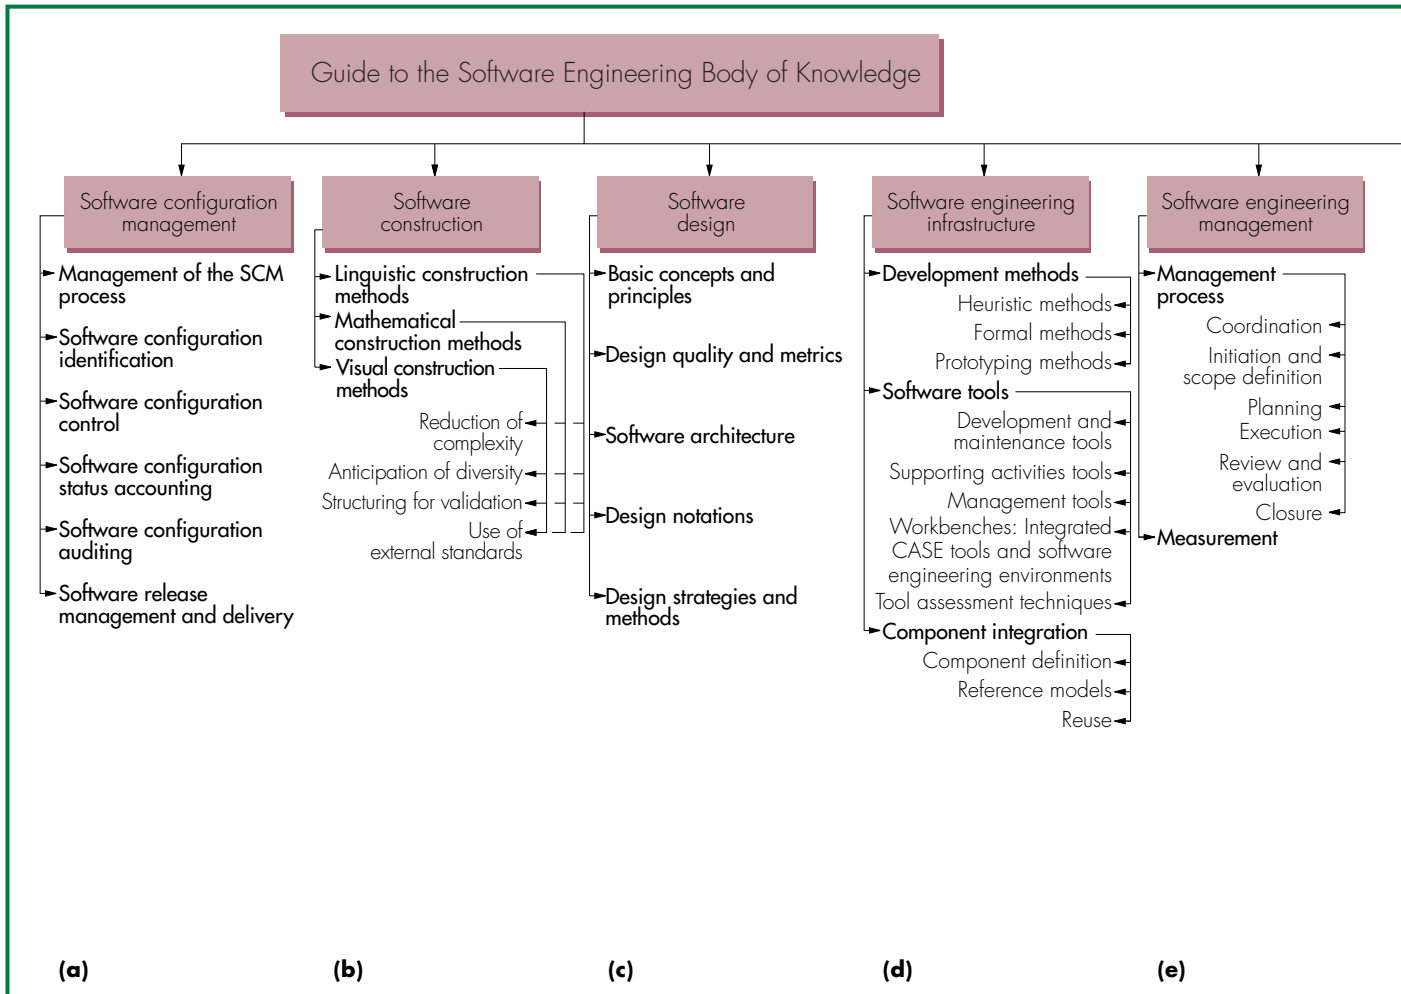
Guide to the Software Engineering Body of Knowledge

Software configuration management

Management of the SCM process

Software configuration identification

Software configuration control

Software configuration status accounting

Software configuration auditing

Software release management and delivery

Software construction

Linguistic construction methods

Mathematical construction methods

Visual construction methods

Reduction of complexity

Anticipation of diversity

Structuring for validation

Use of external standards

Software design

Basic concepts and principles

Design quality and metrics

Software architecture

Design notations

Design strategies and methods

Software engineering infrastructure

Development methods

Heuristic methods

Formal methods

Prototyping methods

Software tools

Development and maintenance tools

Supporting activities tools

Management tools

Workbenches: Integrated CASE tools and software engineering environments

Tool assessment techniques

Component integration

Component definition

Reference models

Reuse

Software engineering management

Management process

Coordination

Initiation and scope definition

Planning

Execution

Review and evaluation

Closure

Measurement

(a)

(b)

(c)

(d)

(e)